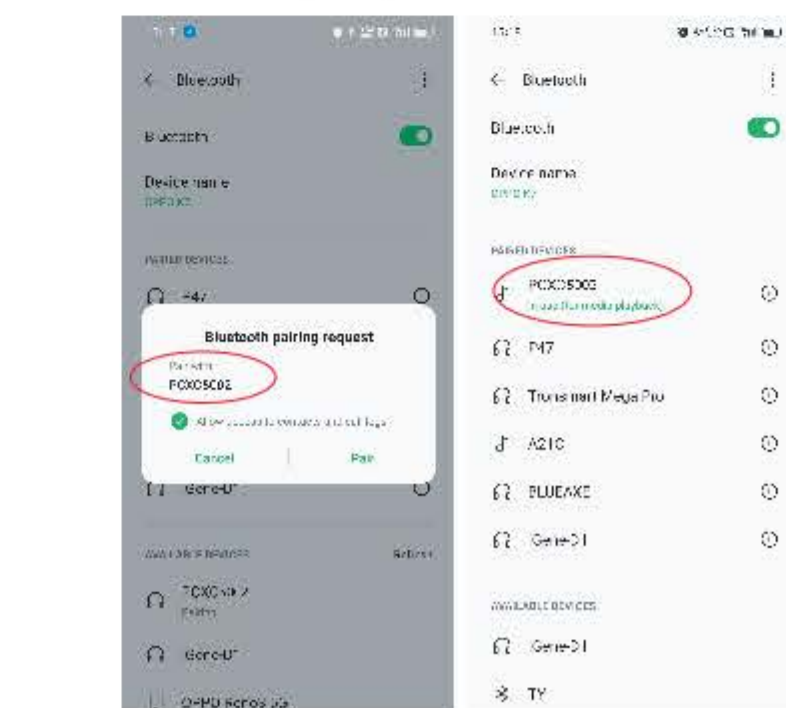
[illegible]

← Bluetooth

Bluetooth

Device name
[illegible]

PAIRED DEVICES

P47

Bluetooth pairing request

Pair with
PCXO5C02

Allow access to contacts and call logs

Cancel

Pair

Gene-DT

AVAILABLE DEVICES

Refresh

PCXO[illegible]
Pairing

Gene-DT

OPPO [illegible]

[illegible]

← Bluetooth

Bluetooth

Device name
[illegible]

PAIRED DEVICES

PCXO5C02
Connected for media playback

P47

Tronsmart Mega Pro

A21C

BLUEAXE

Gene-DT

AVAILABLE DEVICES

Gene-DT

TY